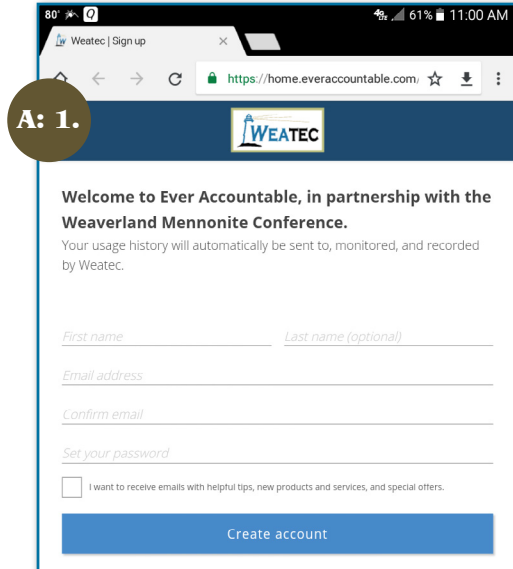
80° 4G 61% 11:00 AM

Weatec | Sign up ×

https://home.everaccountable.com/

A: 1.

WEATEC

Welcome to Ever Accountable, in partnership with the Weaverland Mennonite Conference.

Your usage history will automatically be sent to, monitored, and recorded by Weatec.

First name

Last name (optional)

Email address

Confirm email

Set your password

I want to receive emails with helpful tips, new products and services, and special offers.

Create account